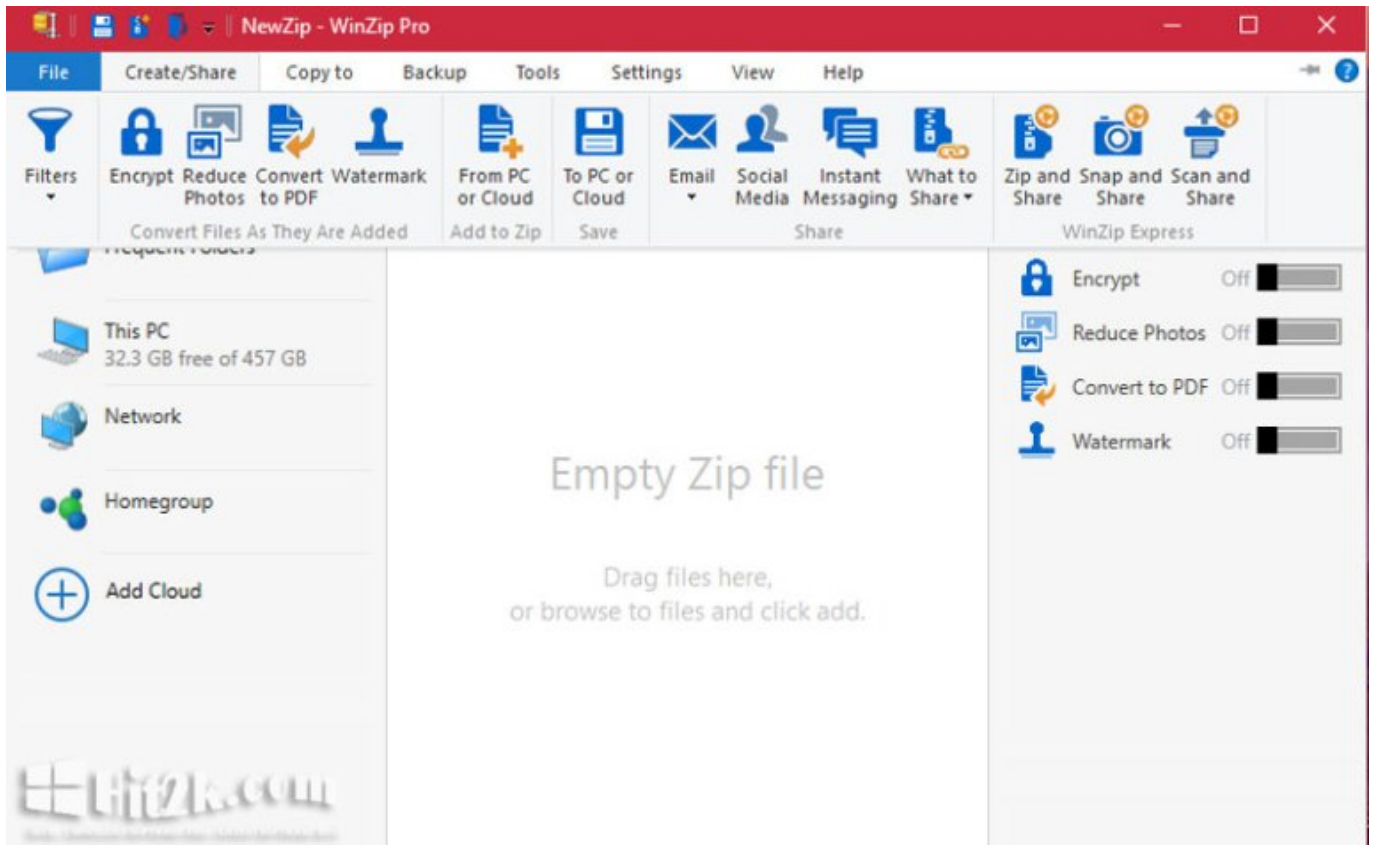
NewZip - WinZip Pro

File | Create/Share | Copy to | Backup | Tools | Settings | View | Help

Filters
Encrypt | Reduce Photos | Convert to PDF | Watermark
Convert Files As They Are Added
From PC or Cloud
Add to Zip
To PC or Cloud
Save
Email | Social Media | Instant Messaging | What to Share
Share
Zip and Share | Snap and Share | Scan and Share
WinZip Express

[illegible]

This PC
32.3 GB free of 457 GB

Network

Homegroup

Add Cloud

Empty Zip file

Drag files here,
or browse to files and click add.

Encrypt Off
Reduce Photos Off
Convert to PDF Off
Watermark Off

Hit2k.com
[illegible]